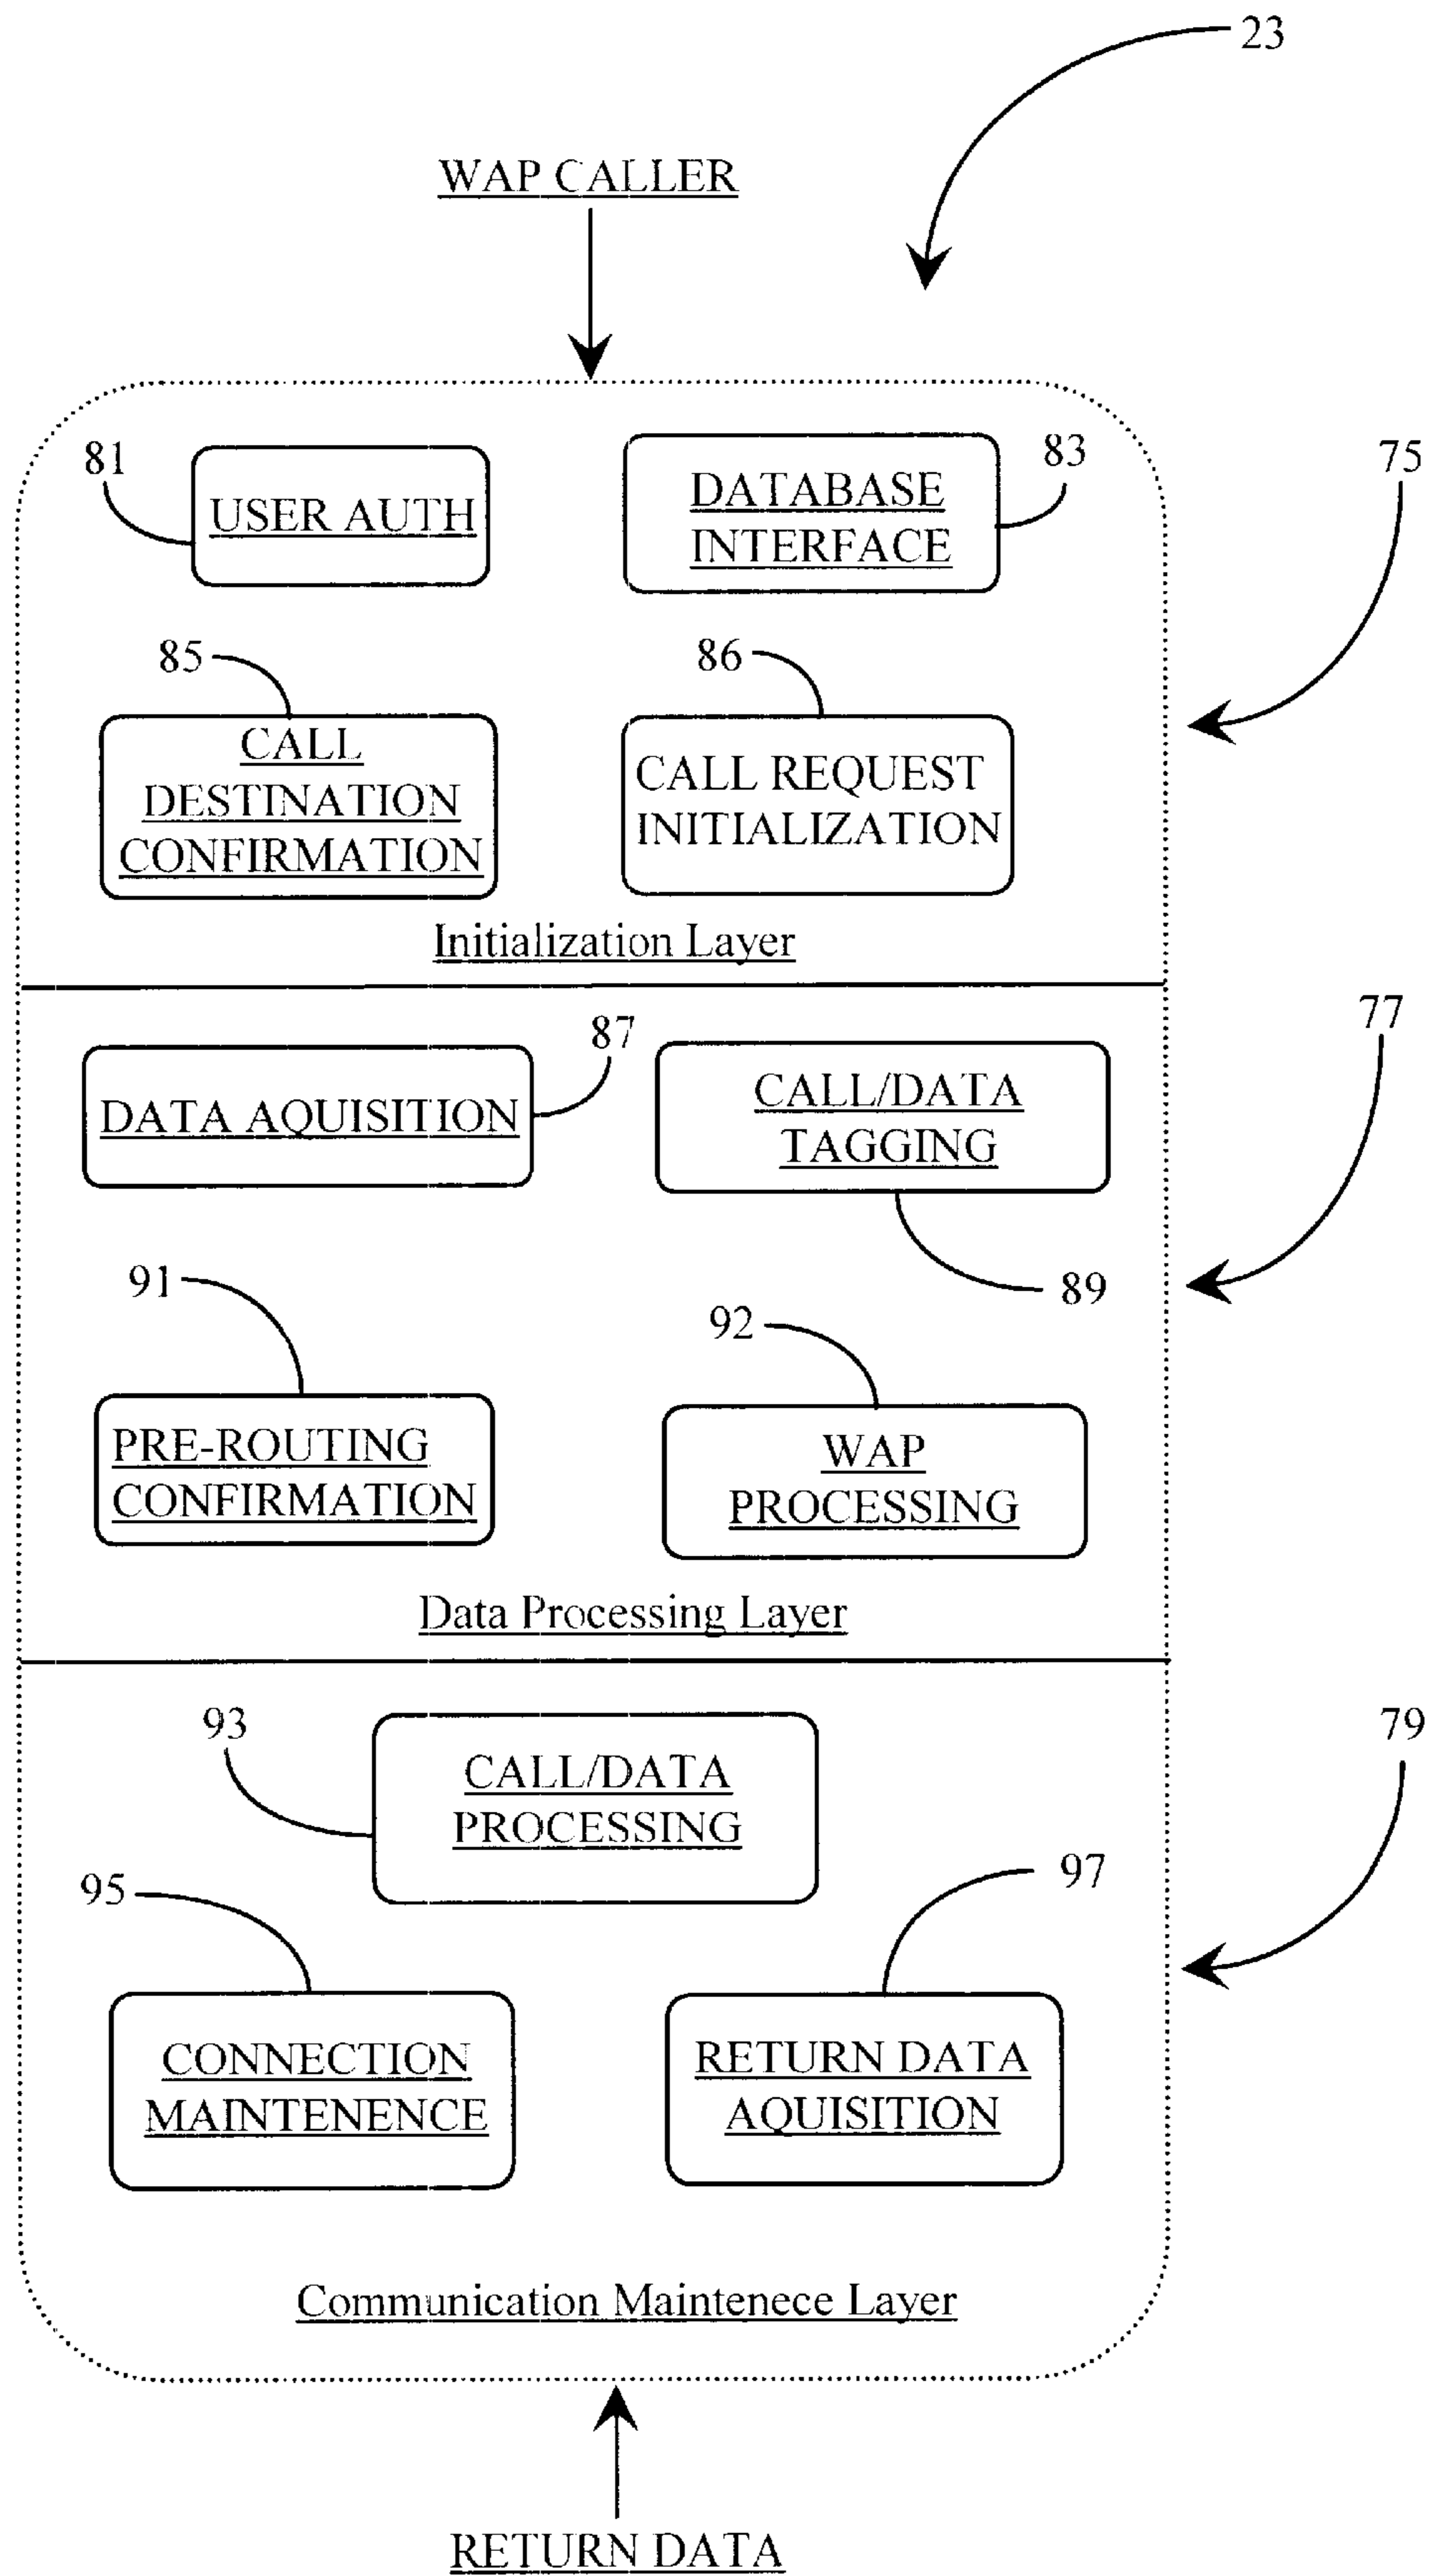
23

WAP CALLER

81 USER AUTH

DATABASE INTERFACE 83

75

85 CALL DESTINATION CONFIRMATION

86 CALL REQUEST INITIALIZATION

Initialization Layer

87 DATA AQUISITION

CALL/DATA TAGGING

77

89

91 PRE-ROUTING CONFIRMATION

92 WAP PROCESSING

Data Processing Layer

93 CALL/DATA PROCESSING

79

95 CONNECTION MAINTENENCE

97 RETURN DATA AQUISITION

Communication Maintenece Layer

RETURN DATA